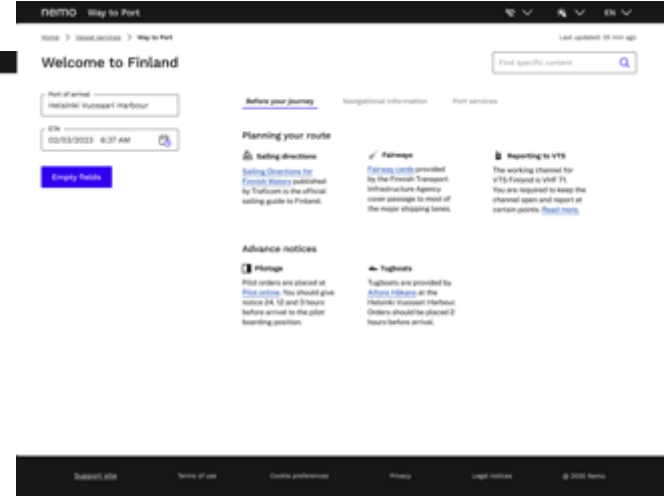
nemo Way to Port

EN

Home > Vessel services > Way to Port

Last updated: 25 min ago

Welcome to Finland

Find specific content

Port of arrival
Helsinki Vuosaari Harbour

ETA
02/03/2022 6:37 AM

Empty fields

Before your journey

Navigational information

Port services

Planning your route

Sailing directions

Sailing Directions for Finnish Waters published by Traficom is the official sailing guide to Finland.

Fairways

Fairway cards provided by the Finnish Transport Infrastructure Agency cover passage to most of the major shipping lanes.

Reporting to VTS

The working channel for VTS Finland is VHF 71. You are required to keep the channel open and report at certain points. Read more.

Advance notices

Pilotage

Pilot orders are placed at Pilot online. You should give notice 24, 12 and 3 hours before arrival to the pilot boarding position.

Tugboats

Tugboats are provided by Alfons Håkans at the Helsinki Vuosaari Harbour. Orders should be placed 2 hours before arrival.

Support site

Terms of use

Cookie preferences

Privacy

Legal notices

© 2020 Nemo